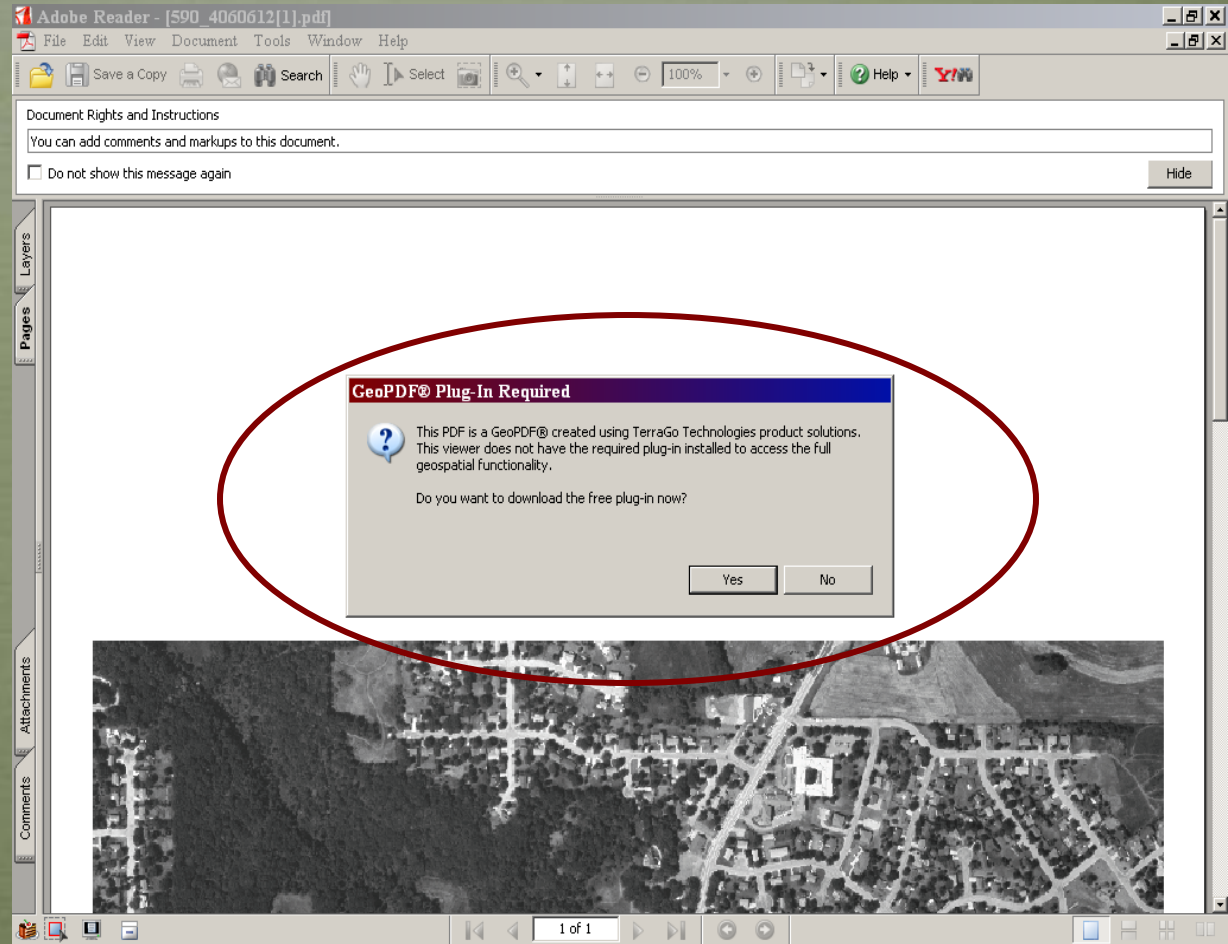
Adobe Reader - [590_4060612[1].pdf]

File Edit View Document Tools Window Help

Save a Copy Search Select 100% Help

Document Rights and Instructions

You can add comments and markups to this document.

Do not show this message again

Hide

Layers

Pages

Attachments

Comments

GeoPDF® Plug-In Required

This PDF is a GeoPDF® created using TerraGo Technologies product solutions. This viewer does not have the required plug-in installed to access the full geospatial functionality.

Do you want to download the free plug-in now?

Yes

No

1 of 1